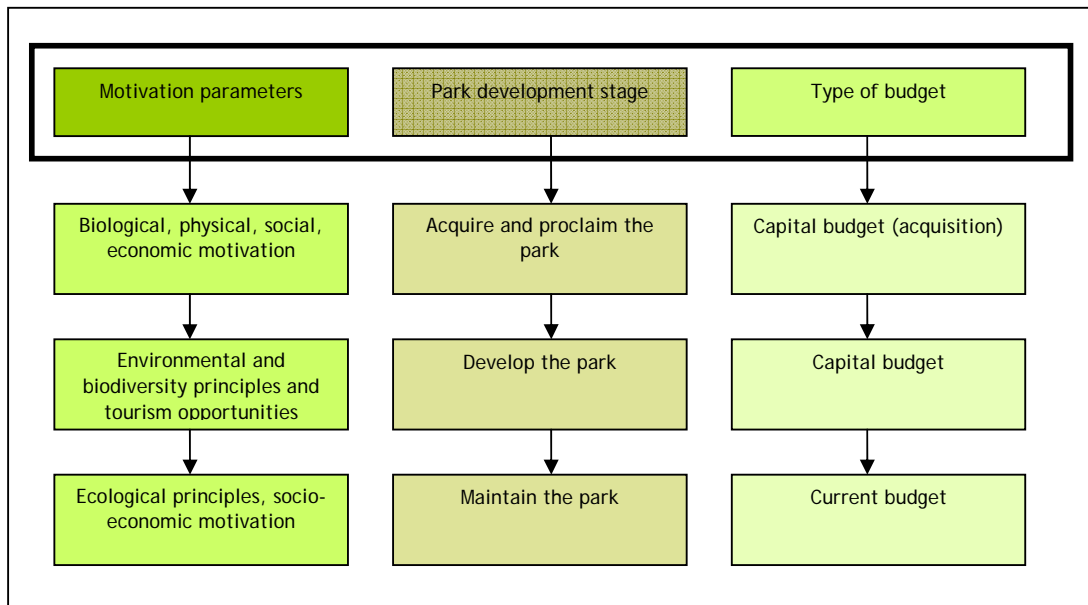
Motivation parameters

Park development stage

Type of budget

Biological, physical, social, economic motivation

Acquire and proclaim the park

Capital budget (acquisition)

Environmental and biodiversity principles and tourism opportunities

Develop the park

Capital budget

Ecological principles, socio-economic motivation

Maintain the park

Current budget